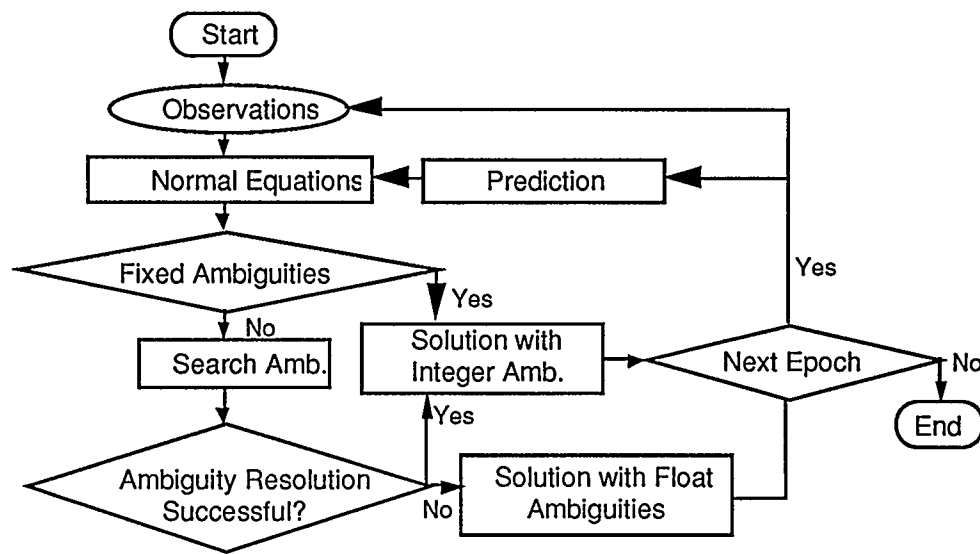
Start

Observations

Normal Equations

Prediction

Fixed Ambiguities

Yes

Yes

No

Search Amb.

Solution with Integer Amb.

Next Epoch

No

Yes

End

Ambiguity Resolution Successful?

No

Solution with Float Ambiguities